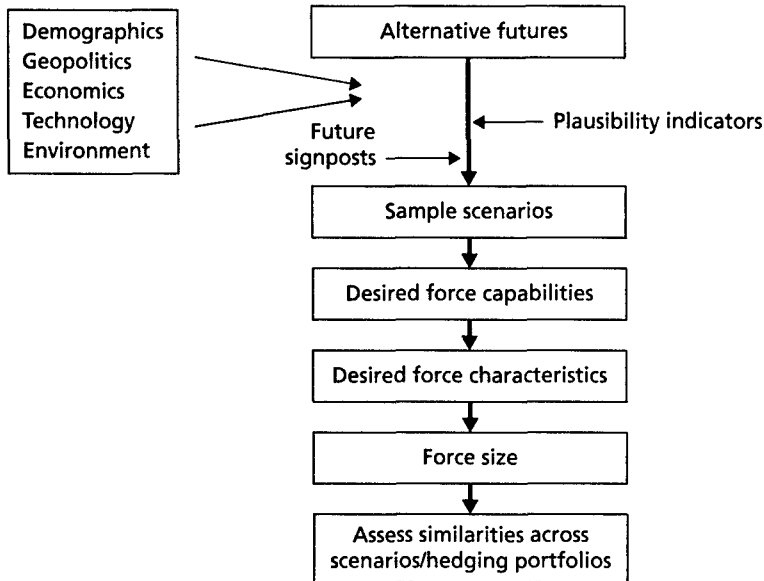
Demographics
Geopolitics
Economics
Technology
Environment

Alternative futures

Plausibility indicators

Future signposts

Sample scenarios

Desired force capabilities

Desired force characteristics

Force size

Assess similarities across scenarios/hedging portfolios